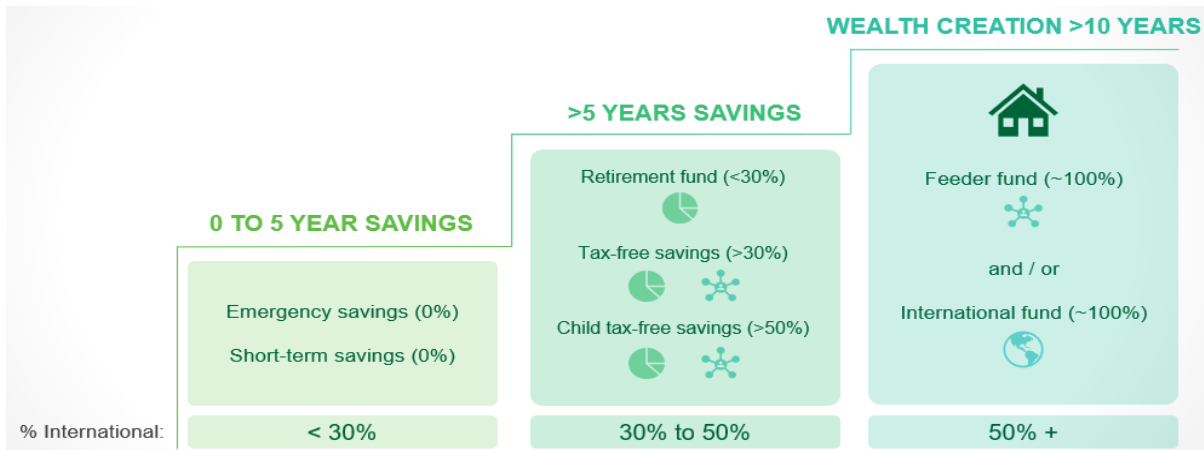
WEALTH CREATION >10 YEARS

>5 YEARS SAVINGS

0 TO 5 YEAR SAVINGS

Emergency savings (0%)

Short-term savings (0%)

Retirement fund (<30%)

Tax-free savings (>30%)

Child tax-free savings (>50%)

Feeder fund (~100%)

and / or

International fund (~100%)

% International:

< 30%

30% to 50%

50% +